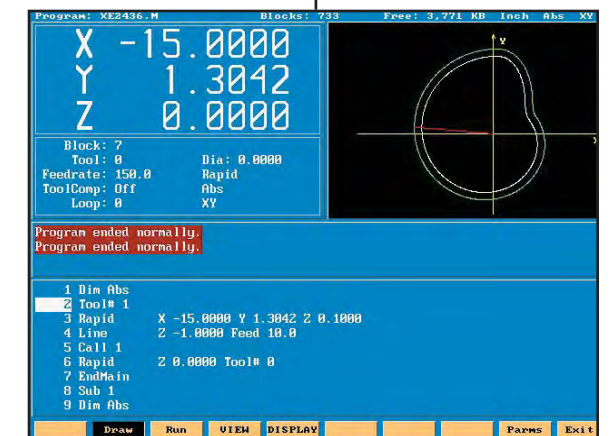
Program: XE2436.M Blocks: 733 Free: 3,771 KB Inch Abs XY

X -15.0000
Y 1.3042
Z 0.0000

y
x

Block: 7
Tool: 0
Feedrate: 150.0
ToolComp: Off
Loop: 0

Dia: 0.0000
Rapid
Abs
XY

Program ended normally.
Program ended normally.

1 Dim Abs
2 Tool# 1
3 Rapid X -15.0000 Y 1.3042 Z 0.1000
4 Line Z -1.0000 Feed 10.0
5 Call 1
6 Rapid Z 0.0000 Tool# 0
7 EndMain
8 Sub 1
9 Dim Abs

Draw Run VIEW DISPLAY Parms Exit